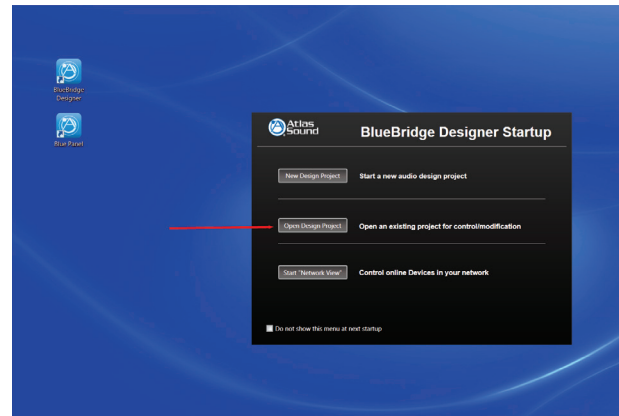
BlueBridge Designer

Blue Panel

Atlas Sound

BlueBridge Designer Startup

New Design Project

Start a new audio design project

Open Design Project

Open an existing project for control/modification

Start "Network View"

Control online Devices in your network

Do not show this menu at next startup